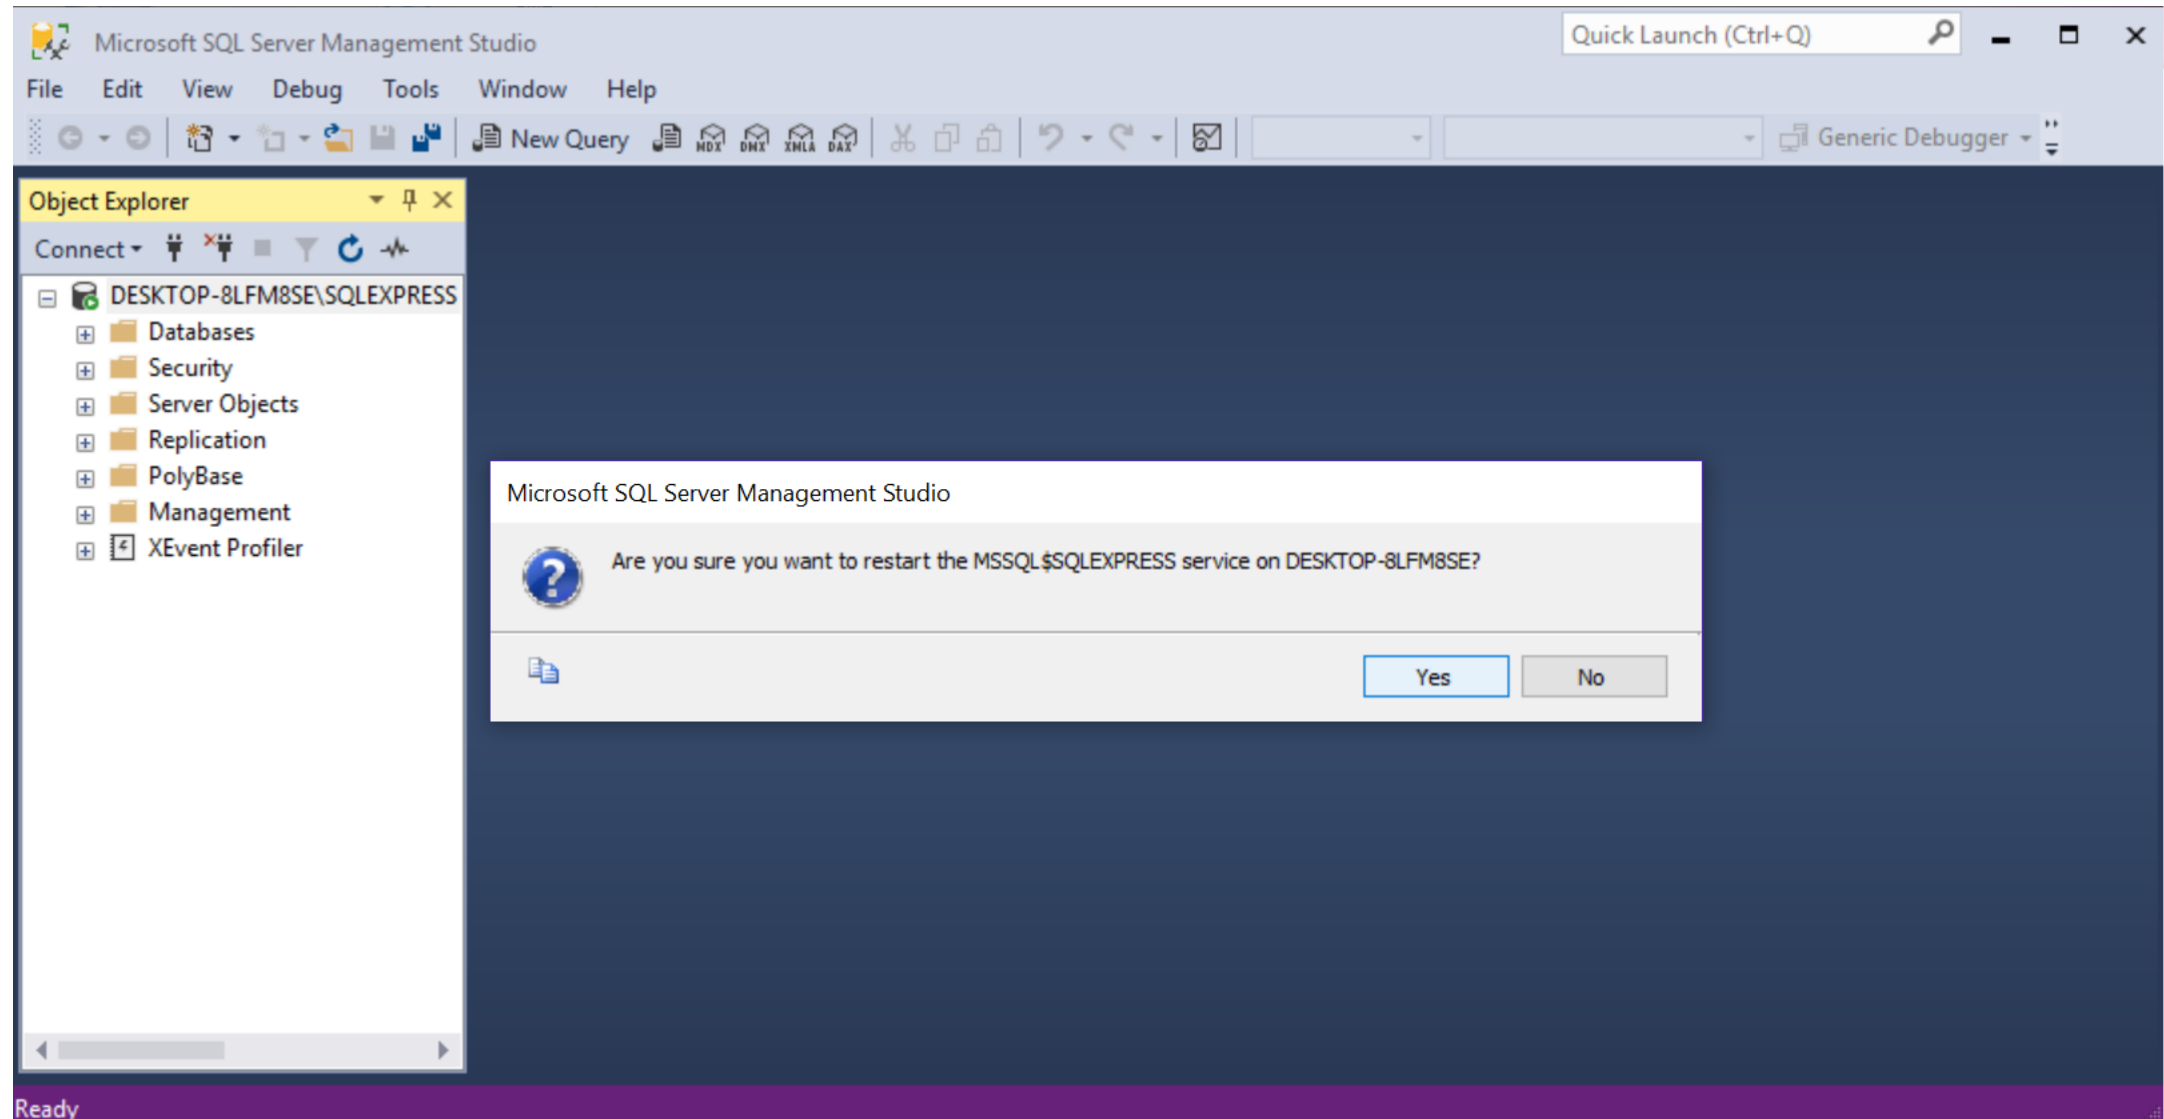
Microsoft SQL Server Management Studio

Quick Launch (Ctrl+Q)

File Edit View Debug Tools Window Help

New Query MDX DMX XMLA DAX Generic Debugger

Object Explorer

Connect

DESKTOP-8LFM8SE\SQLEXPRESS
Databases
Security
Server Objects
Replication
PolyBase
Management
XEvent Profiler

Microsoft SQL Server Management Studio

Are you sure you want to restart the MSSQL$SQLEXPRESS service on DESKTOP-8LFM8SE?

Yes No

Ready